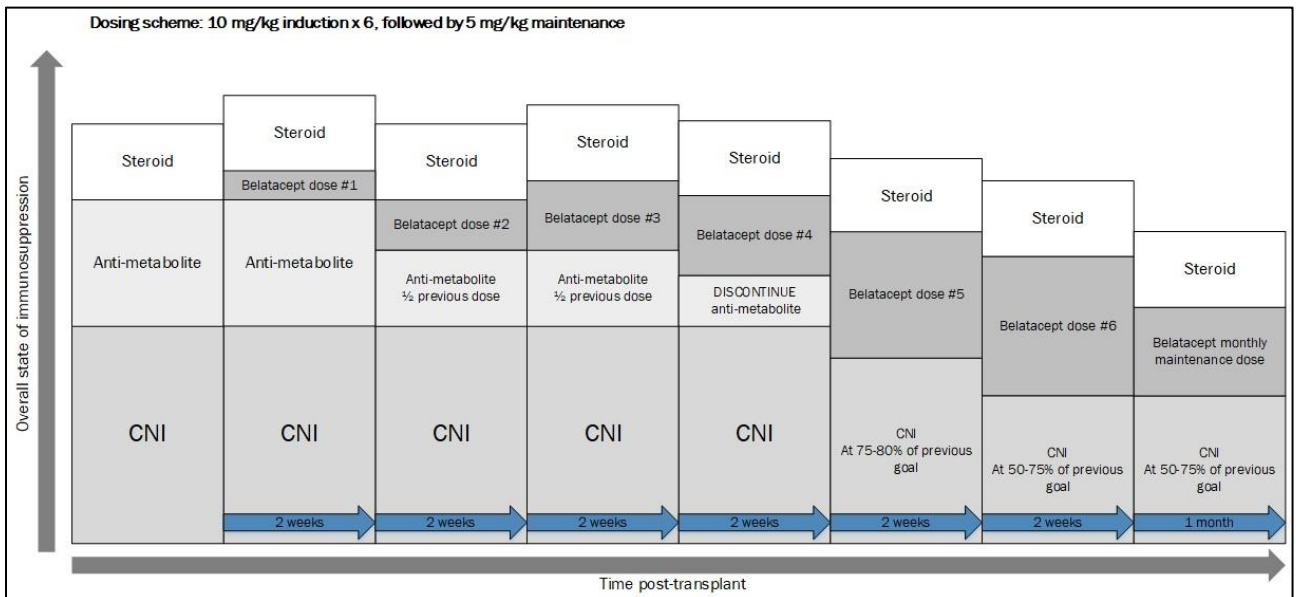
Dosing scheme: 10 mg/kg induction x 6, followed by 5 mg/kg maintenance

Overall state of immunosuppression

Steroid
Anti-metabolite
CNI

Steroid
Belatacept dose #1
Anti-metabolite
CNI
2 weeks

Steroid
Belatacept dose #2
Anti-metabolite ½ previous dose
CNI
2 weeks

Steroid
Belatacept dose #3
Anti-metabolite ½ previous dose
CNI
2 weeks

Steroid
Belatacept dose #4
DISCONTINUE anti-metabolite
CNI
2 weeks

Steroid
Belatacept dose #5
CNI At 75-80% of previous goal
2 weeks

Steroid
Belatacept dose #6
CNI At 50-75% of previous goal
2 weeks

Steroid
Belatacept monthly maintenance dose
CNI At 50-75% of previous goal
1 month

Time post-transplant